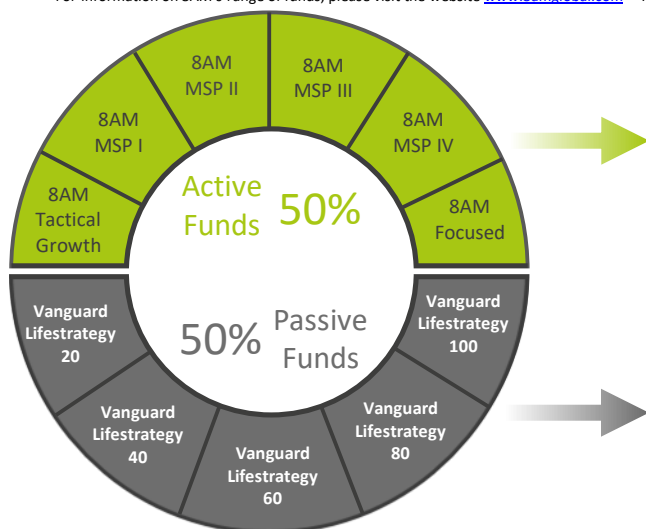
For information on 8AM's range of funds, please visit the website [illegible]

8AM MSP II

8AM MSP III

8AM MSP I

8AM MSP IV

8AM Tactical Growth

Active Funds 50%

8AM Focused

Vanguard Lifestrategy 20

50% Passive Funds

Vanguard Lifestrategy 100

Vanguard Lifestrategy 40

Vanguard Lifestrategy 80

Vanguard Lifestrategy 60